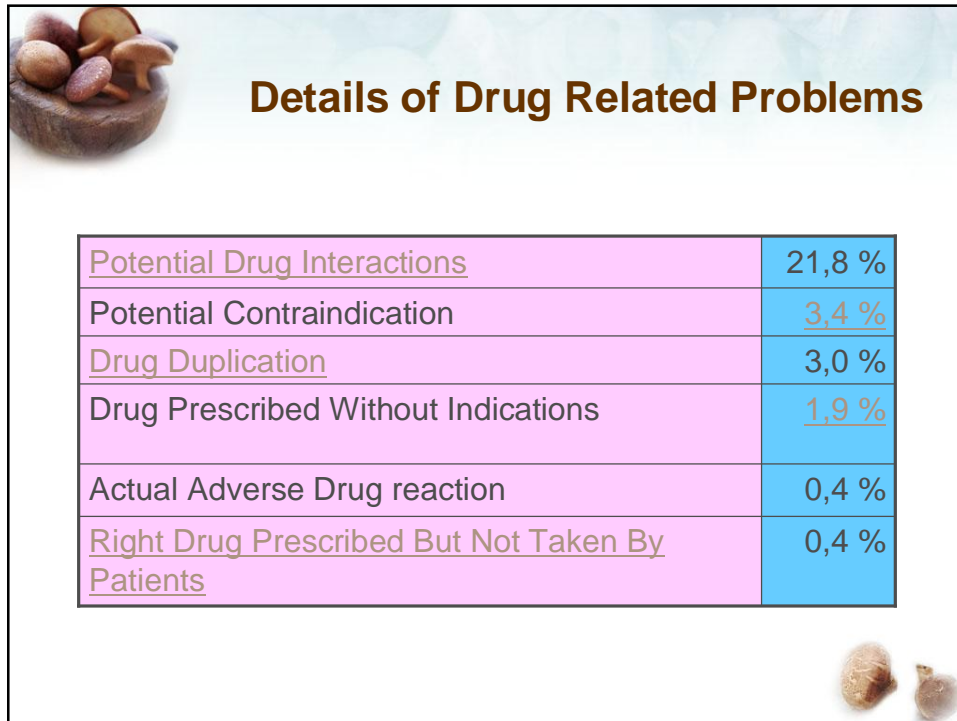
Details of Drug Related Problems

| | |
|---|---|
| Potential Drug Interactions | 21,8 % |
| Potential Contraindication | 3,4 % |
| Drug Duplication | 3,0 % |
| Drug Prescribed Without Indications | 1,9 % |
| Actual Adverse Drug reaction | 0,4 % |
| Right Drug Prescribed But Not Taken By Patients | 0,4 % |